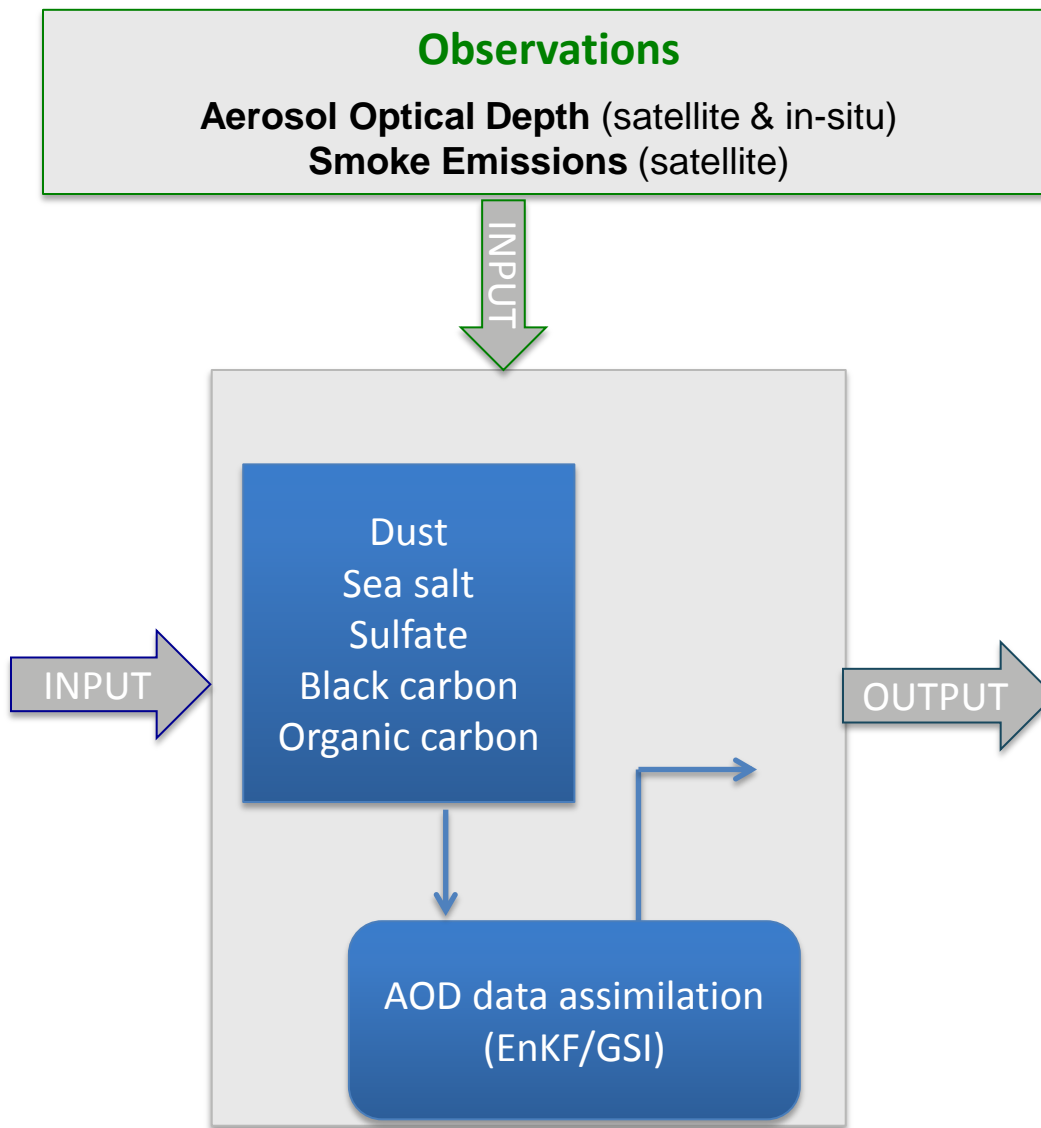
Observations

**Aerosol Optical Depth** (satellite & in-situ)
**Smoke Emissions** (satellite)

INPUT

INPUT

Dust
Sea salt
Sulfate
Black carbon
Organic carbon

OUTPUT

AOD data assimilation
(EnKF/GSI)